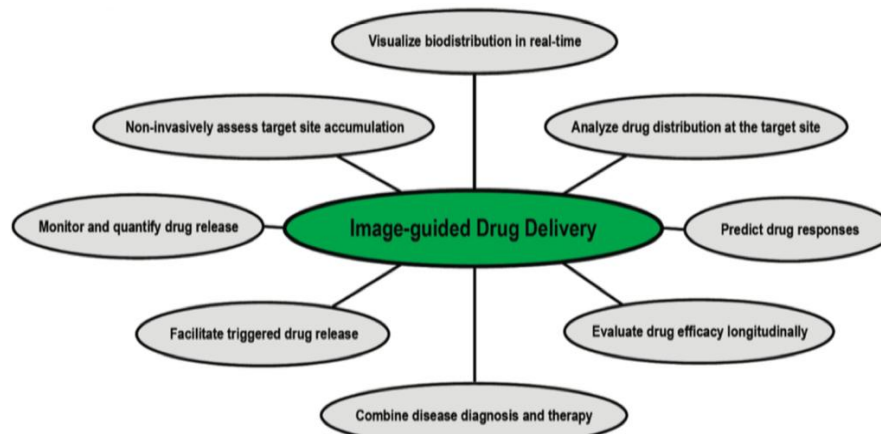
Visualize biodistribution in real-time

Non-invasively assess target site accumulation

Analyze drug distribution at the target site

Monitor and quantify drug release

Image-guided Drug Delivery

Predict drug responses

Facilitate triggered drug release

Evaluate drug efficacy longitudinally

Combine disease diagnosis and therapy